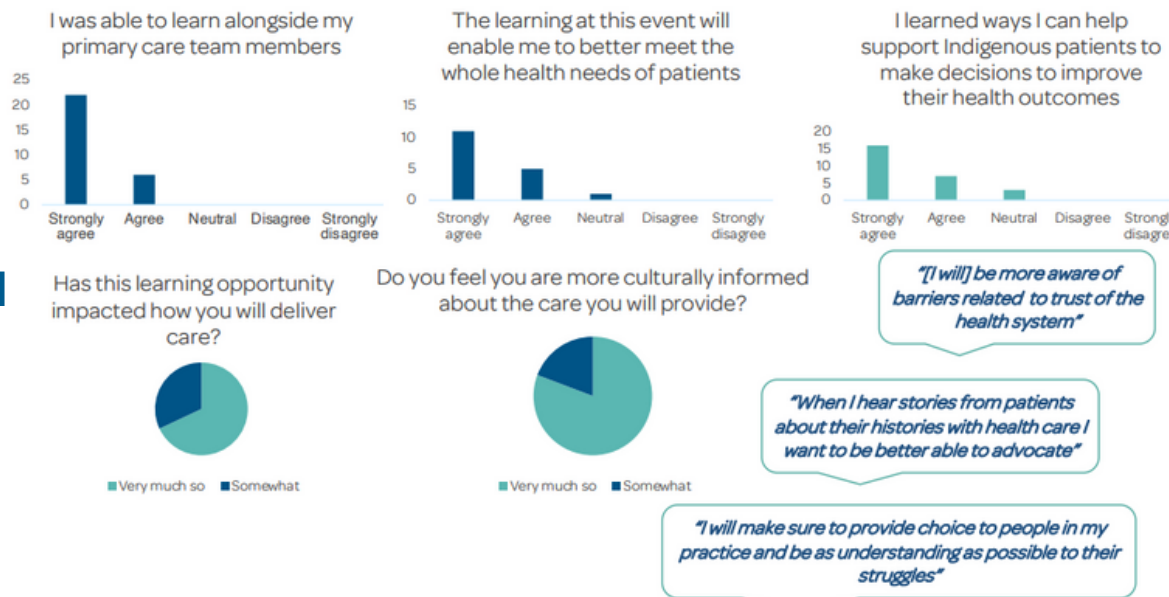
I was able to learn alongside my primary care team members

25
20
15
10
5
0

Strongly agree
Agree
Neutral
Disagree
Strongly disagree

The learning at this event will enable me to better meet the whole health needs of patients

15
10
5
0

Strongly agree
Agree
Neutral
Disagree
Strongly disagree

I learned ways I can help support Indigenous patients to make decisions to improve their health outcomes

20
15
10
5
0

Strongly agree
Agree
Neutral
Disagree
Strongl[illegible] disagre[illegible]

Has this learning opportunity impacted how you will deliver care?

Very much so
Somewhat

Do you feel you are more culturally informed about the care you will provide?

Very much so
Somewhat

"[I will] be more aware of barriers related to trust of the health system"

"When I hear stories from patients about their histories with health care I want to be better able to advocate"

"I will make sure to provide choice to people in my practice and be as understanding as possible to their struggles"